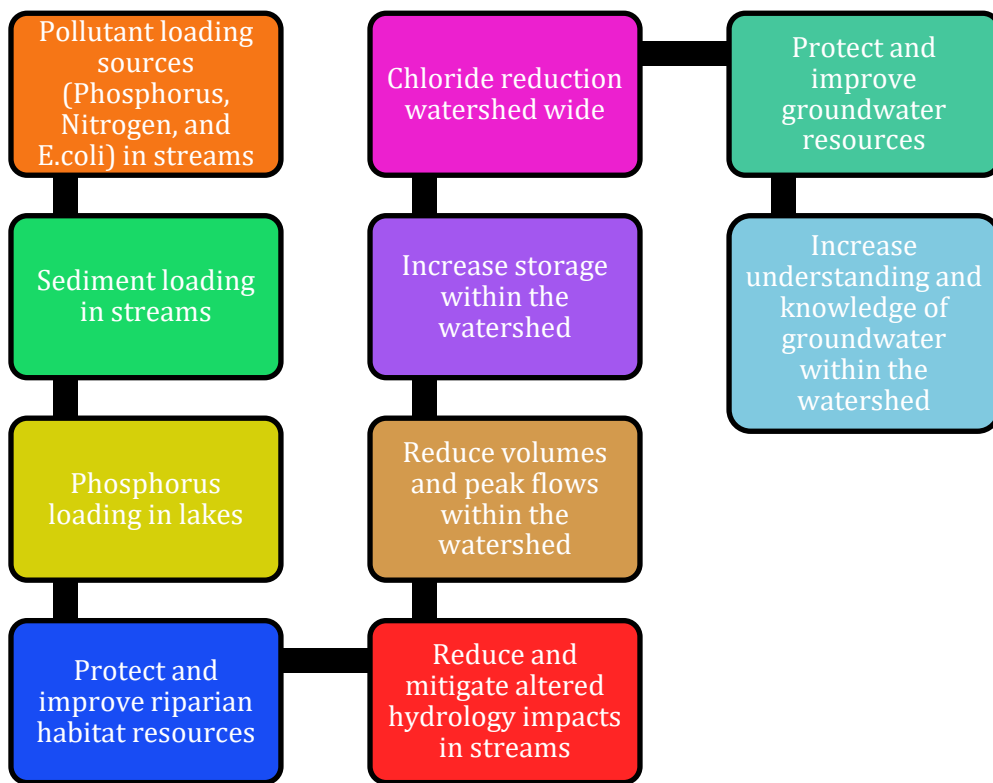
Pollutant loading sources (Phosphorus, Nitrogen, and E.coli) in streams

Sediment loading in streams

Phosphorus loading in lakes

Protect and improve riparian habitat resources

Reduce and mitigate altered hydrology impacts in streams

Reduce volumes and peak flows within the watershed

Increase storage within the watershed

Chloride reduction watershed wide

Protect and improve groundwater resources

Increase understanding and knowledge of groundwater within the watershed